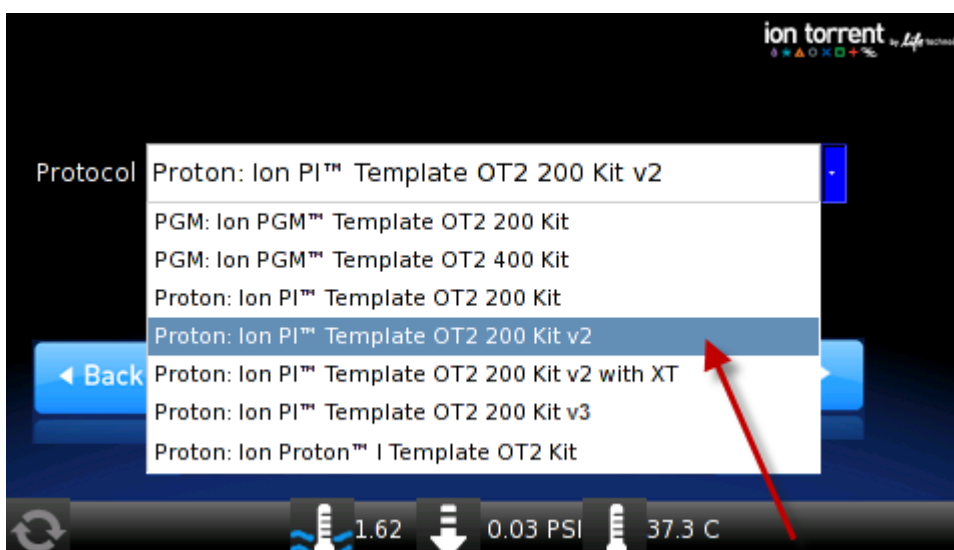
ion torrent by Life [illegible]

Protocol Proton: Ion PI™ Template OT2 200 Kit v2

PGM: Ion PGM™ Template OT2 200 Kit
PGM: Ion PGM™ Template OT2 400 Kit
Proton: Ion PI™ Template OT2 200 Kit
Proton: Ion PI™ Template OT2 200 Kit v2
Proton: Ion PI™ Template OT2 200 Kit v2 with XT
Proton: Ion PI™ Template OT2 200 Kit v3
Proton: Ion Proton™ I Template OT2 Kit

◀ Back

1.62 0.03 PSI 37.3 C